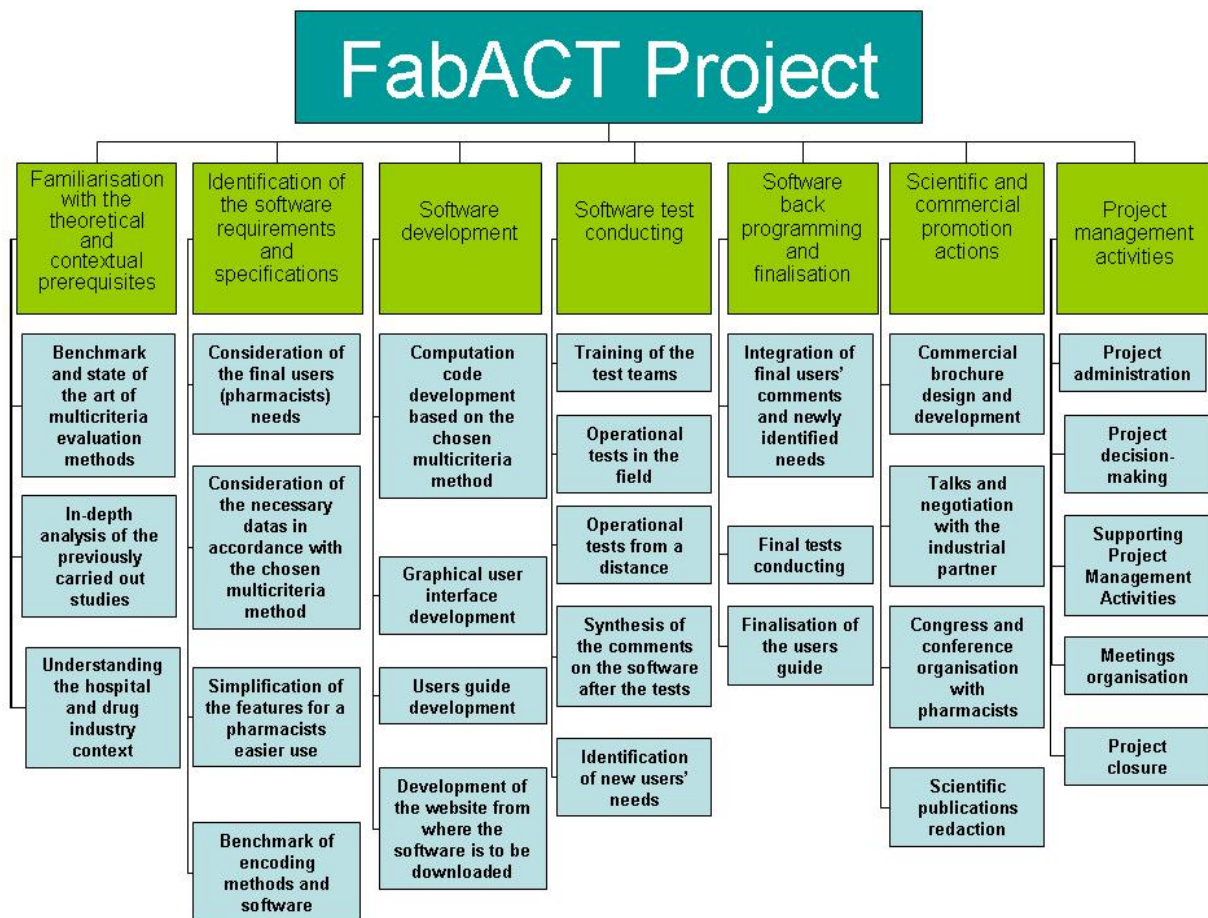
FabACT Project

Familiarisation with the theoretical and contextual prerequisites

Benchmark and state of the art of multicriteria evaluation methods

In-depth analysis of the previously carried out studies

Understanding the hospital and drug industry context

Identification of the software requirements and specifications

Consideration of the final users (pharmacists) needs

Consideration of the necessary datas in accordance with the chosen multicriteria method

Simplification of the features for a pharmacists easier use

Benchmark of encoding methods and software

Software development

Computation code development based on the chosen multicriteria method

Graphical user interface development

Users guide development

Development of the website from where the software is to be downloaded

Software test conducting

Training of the test teams

Operational tests in the field

Operational tests from a distance

Synthesis of the comments on the software after the tests

Identification of new users' needs

Software back programming and finalisation

Integration of final users' comments and newly identified needs

Final tests conducting

Finalisation of the users guide

Scientific and commercial promotion actions

Commercial brochure design and development

Talks and negotiation with the industrial partner

Congress and conference organisation with pharmacists

Scientific publications redaction

Project management activities

Project administration

Project decision-making

Supporting Project Management Activities

Meetings organisation

Project closure